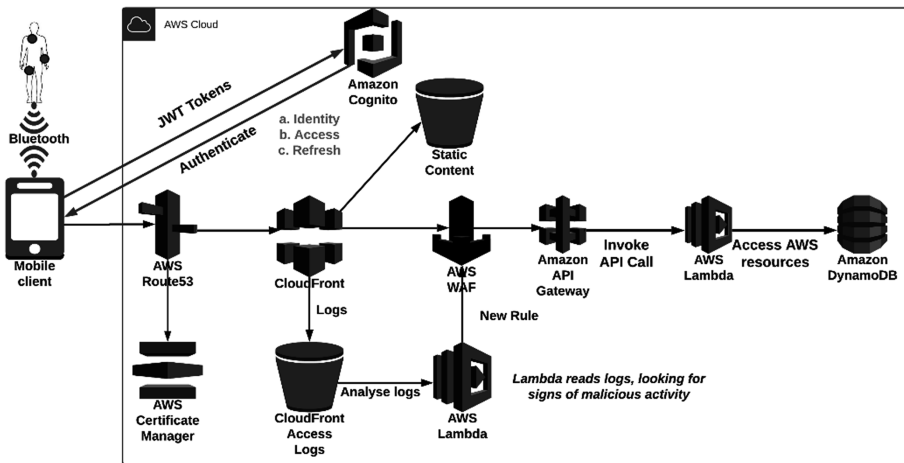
AWS Cloud

Bluetooth

Mobile client

JWT Tokens

Authenticate

Amazon Cognito

a. Identity
b. Access
c. Refresh

Static Content

AWS Route53

CloudFront

AWS WAF

Amazon API Gateway

Invoke API Call

AWS Lambda

Access AWS resources

Amazon DynamoDB

Logs

New Rule

AWS Certificate Manager

CloudFront Access Logs

Analyse logs

AWS Lambda

Lambda reads logs, looking for signs of malicious activity